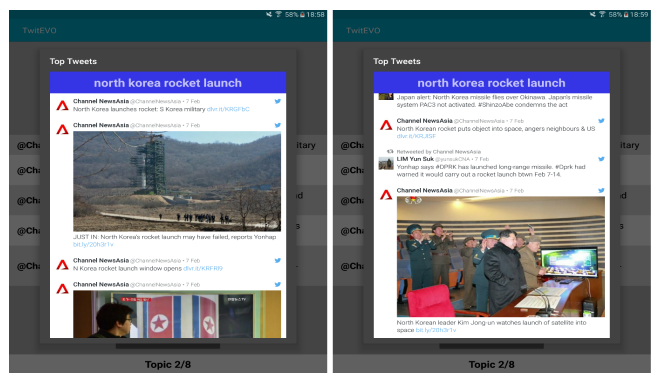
58% 18:58

TwitEVO

Top Tweets

north korea rocket launch

Channel NewsAsia @ChannelNewsAsia · 7 Feb
North Korea launches rocket: S Korea military dlvr.it/KRGFbC

Channel NewsAsia @ChannelNewsAsia · 7 Feb
JUST IN: North Korea's rocket launch may have failed, reports Yonhap bit.ly/20h3r1v

Channel NewsAsia @ChannelNewsAsia · 7 Feb
N Korea rocket launch window opens dlvr.it/KRFR9

@Cha
@Cha
@Cha
@Cha
ilitary

Topic 2/8

58% 18:58

TwitEVO

Top Tweets

north korea rocket launch

Japan alert: North Korea missile flies over Okinawa. Japan's missile system PAC3 not activated. #ShinzoAbe condemns the act

Channel NewsAsia @ChannelNewsAsia · 7 Feb
North Korean rocket puts object into space, angers neighbours & US dlvr.it/KRL8St

Retweeted by Channel NewsAsia
LIM Yun Suk @yunsukCNA · 7 Feb
Yonhap says #DPRK has launched long-range missile. #Dprk had warned it would carry out a rocket launch btwn Feb 7-14.

Channel NewsAsia @ChannelNewsAsia · 7 Feb
North Korean leader Kim Jong-un watches launch of satellite into space bit.ly/20h3r1v

@Cha
@Cha
@Cha
@Cha
ilitary

Topic 2/8